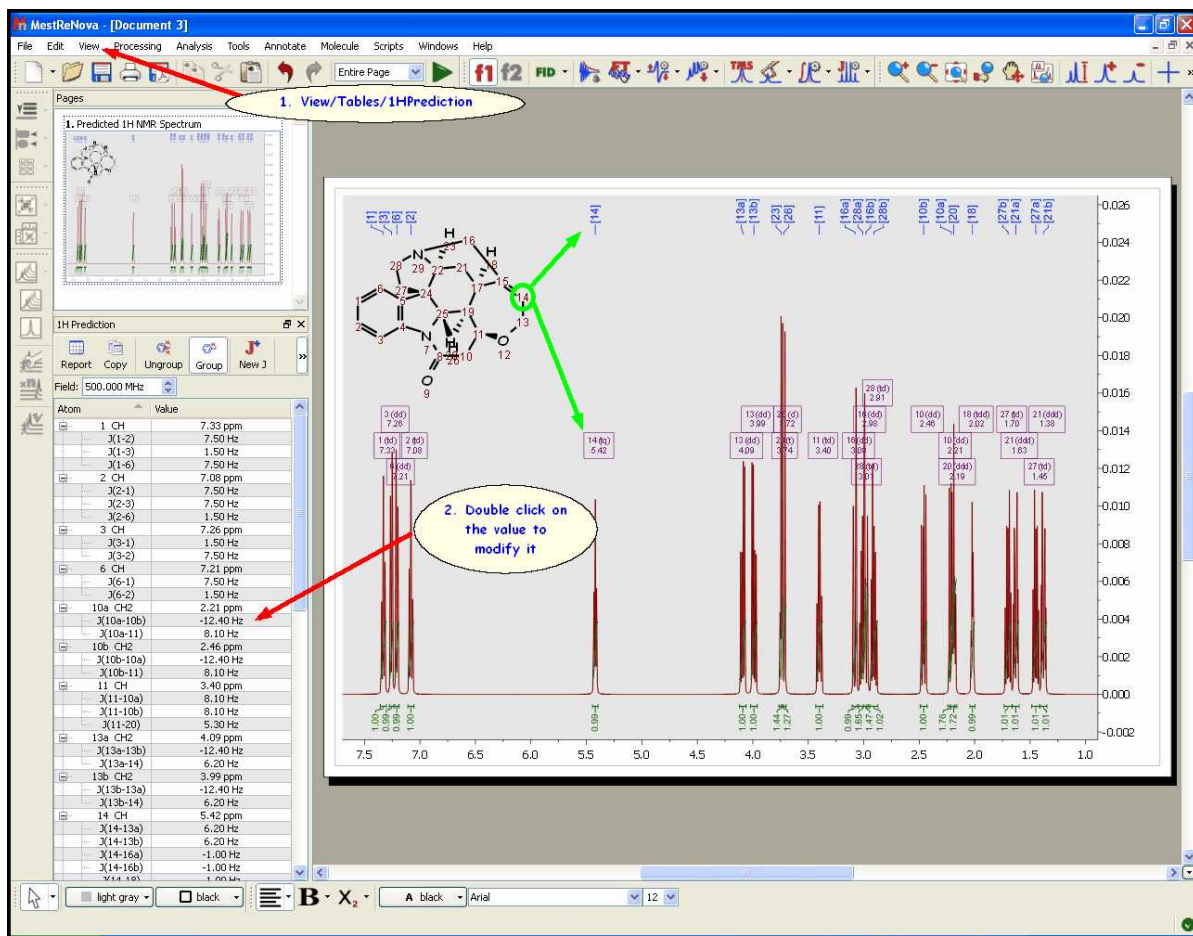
MestReNova - [Document 3]

File Edit View Processing Analysis Tools Annotate Molecule Scripts Windows Help

Entire Page

f1 f2 FID

1. View/Tables/1HPrediction

Pages

1. Predicted 1H NMR Spectrum

1H Prediction

Report Copy Ungroup Group New J

Field: 500.000 MHz

| Atom | Value |
|---|---|
| 1 CH | 7.33 ppm |
| J(1-2) | 7.50 Hz |
| J(1-3) | 1.50 Hz |
| J(1-6) | 7.50 Hz |
| 2 CH | 7.08 ppm |
| J(2-1) | 7.50 Hz |
| J(2-3) | 7.50 Hz |
| J(2-6) | 1.50 Hz |
| 3 CH | 7.26 ppm |
| J(3-1) | 1.50 Hz |
| J(3-2) | 7.50 Hz |
| 6 CH | 7.21 ppm |
| J(6-1) | 7.50 Hz |
| J(6-2) | 1.50 Hz |
| 10a CH2 | 2.21 ppm |
| J(10a-10b) | -12.40 Hz |
| J(10a-11) | 8.10 Hz |
| 10b CH2 | 2.46 ppm |
| J(10b-10a) | -12.40 Hz |
| J(10b-11) | 8.10 Hz |
| 11 CH | 3.40 ppm |
| J(11-10a) | 8.10 Hz |
| J(11-10b) | 8.10 Hz |
| J(11-20) | 5.30 Hz |
| 13a CH2 | 4.09 ppm |
| J(13a-13b) | -12.40 Hz |
| J(13a-14) | 6.20 Hz |
| 13b CH2 | 3.99 ppm |
| J(13b-13a) | -12.40 Hz |
| J(13b-14) | 6.20 Hz |
| 14 CH | 5.42 ppm |
| J(14-13a) | 6.20 Hz |
| J(14-13b) | 6.20 Hz |
| J(14-16a) | -1.00 Hz |
| J(14-16b) | -1.00 Hz |

2. Double click on the value to modify it

[1] [3] [6] [2] [14] [13a] [13b] [23] [26] [11] [16a] [28a] [16b] [28b] [10b] [10a] [20] [18] [27b] [21a] [27a] [21b]

H 23 16 H 8 28 29 22 21 15 14 1 6 27 5 24 17 13 19 2 25 11 O 12 4 N 7 H 3 10 26 O 9

3 (dd) 7.26
1 (td) 7.33
2 (td) 7.08
6 (dd) 7.21
14 (tq) 5.42
13 (dd) 3.99
13 (dd) 4.09
26 (d) 3.72
23 (t) 3.74
11 (dd) 3.40
16 (dd) 3.04
28 (td) 2.91
16 (dd) 2.98
28 (dd) 3.01
10 (dd) 2.46
10 (dd) 2.21
20 (ddd) 2.19
18 (ddd) 2.02
27 (td) 1.70
21 (ddd) 1.38
21 (ddd) 1.63
27 (td) 1.45

1.00 0.99 0.99 1.00 0.99 1.00 1.00 1.44 1.27 1.00 0.99 1.65 1.47 1.02 1.00 1.76 1.72 0.99 1.01 1.01 1.01 1.01

7.5 7.0 6.5 6.0 5.5 5.0 4.5 4.0 3.5 3.0 2.5 2.0 1.5 1.0

0.026 0.024 0.022 0.020 0.018 0.016 0.014 0.012 0.010 0.008 0.006 0.004 0.002 0.000 -0.002

light gray black B X2 A black Arial 12